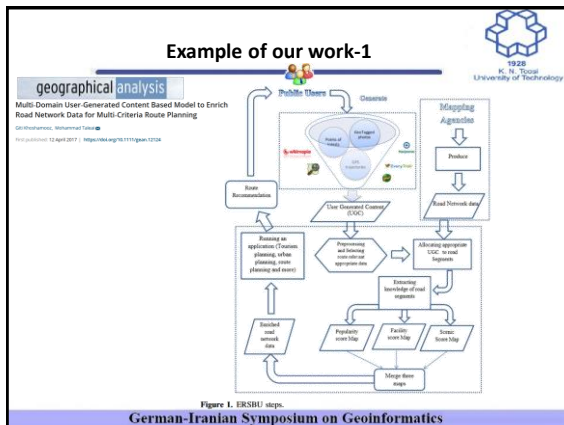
Example of our work-1

1928
K. N. Toosi
University of Technology

geographical analysis

Multi-Domain User-Generated Content Based Model to Enrich Road Network Data for Multi-Criteria Route Planning

Gih Khoshamooz, Mohammad Taleai

First published: 12 April 2017 | https://doi.org/10.1111/gean.12124

Public Users

Generate

Points of interests

Geotagged photos

GPS trajectories

wikimapia

Panoramio

EveryTrail

Mapping Agencies

Produce

Road Network data

Route Recommendation

User Generated Content (UGC)

Running an application (Tourism planning, urban planning, route planning and more)

Preprocessing and Selecting route relevant appropriate data

Allocating appropriate UGC to road Segments

Extracting knowledge of road segments

Enriched road network data

Popularity score Map

Facility score Map

Scenic Score Map

Merge three maps

Figure 1. ERSBU steps.

German-Iranian Symposium on Geoinformatics